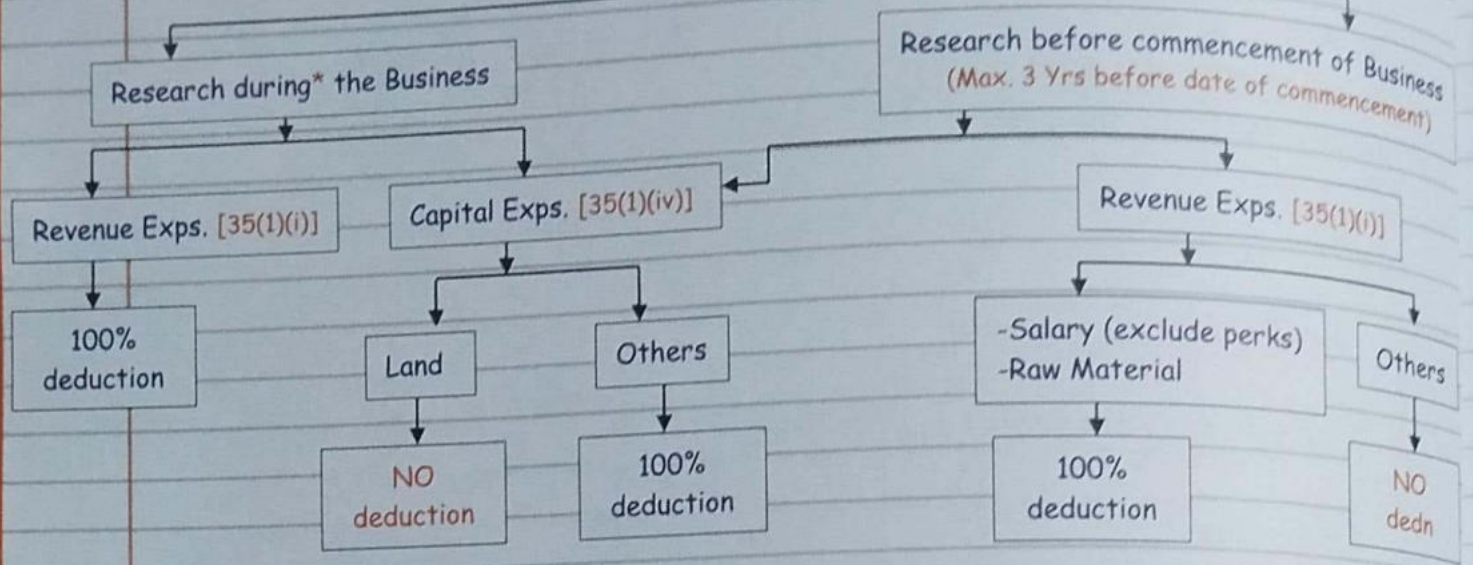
Research during* the Business

Research before commencement of Business
(Max. 3 Yrs before date of commencement)

Revenue Exps. [35(1)(i)]

Capital Exps. [35(1)(iv)]

Revenue Exps. [35(1)(i)]

100% deduction

Land

Others

-Salary (exclude perks)
-Raw Material

Others

NO deduction

100% deduction

100% deduction

NO dedn